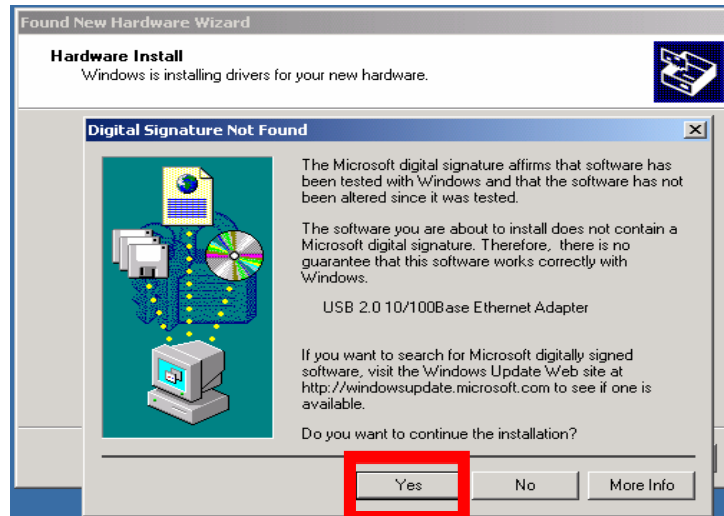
Found New Hardware Wizard

Hardware Install
Windows is installing drivers for your new hardware.

Digital Signature Not Found

The Microsoft digital signature affirms that software has been tested with Windows and that the software has not been altered since it was tested.

The software you are about to install does not contain a Microsoft digital signature. Therefore, there is no guarantee that this software works correctly with Windows.

USB 2.0 10/100Base Ethernet Adapter

If you want to search for Microsoft digitally signed software, visit the Windows Update Web site at http://windowsupdate.microsoft.com to see if one is available.

Do you want to continue the installation?

Yes | No | More Info